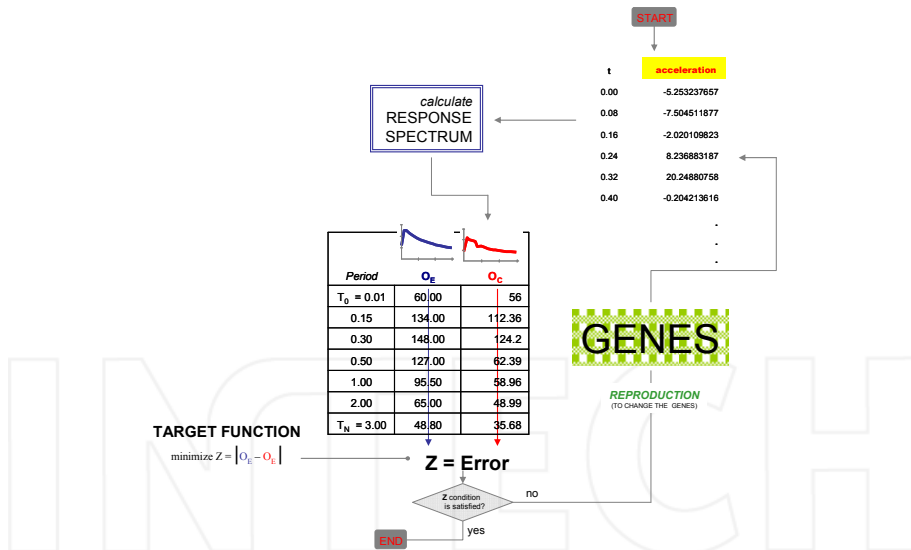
START

| t | acceleration |
|---|---|
| 0.00 | -5.253237657 |
| 0.08 | -7.504511877 |
| 0.16 | -2.020109823 |
| 0.24 | 8.236883187 |
| 0.32 | 20.24880758 |
| 0.40 | -0.204213616 |
| | . |
| | . |
| | . |

calculate
RESPONSE
SPECTRUM

| Period | $O_E$ | $O_C$ |
|---|---|---|
| $T_0$ = 0.01 | 60.00 | 56 |
| 0.15 | 134.00 | 112.36 |
| 0.30 | 148.00 | 124.2 |
| 0.50 | 127.00 | 62.39 |
| 1.00 | 95.50 | 58.96 |
| 2.00 | 65.00 | 48.99 |
| $T_N$ = 3.00 | 48.80 | 35.68 |

GENES

REPRODUCTION
(TO CHANGE THE GENES)

TARGET FUNCTION
minimize $Z = \left|O_E - O_E\right|$

Z = Error

Z condition is satisfied?

no

yes

END